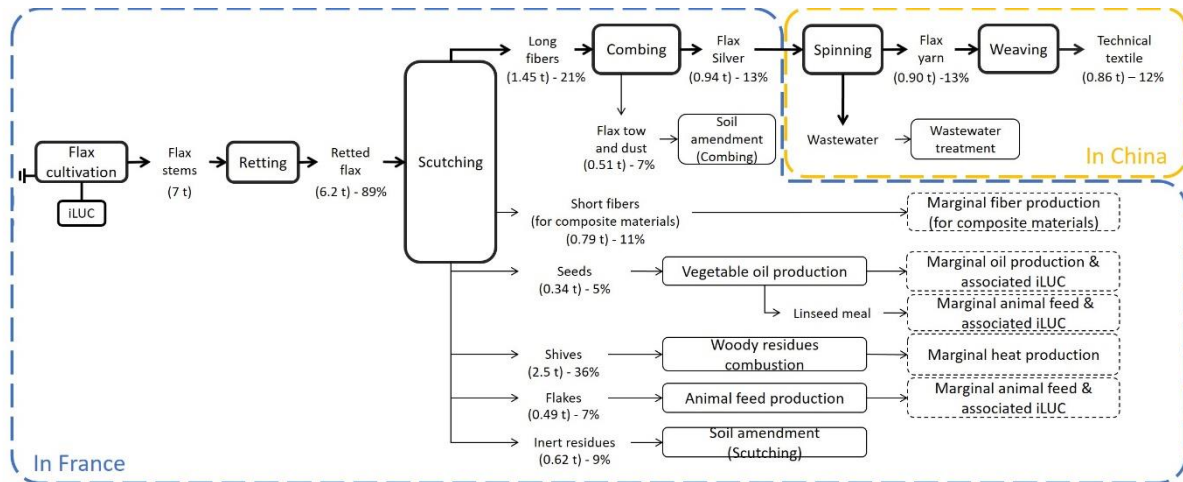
Flax cultivation

iLUC

Flax stems (7 t)

Retting

Retted flax (6.2 t) - 89%

Scutching

Long fibers (1.45 t) - 21%

Combing

Flax Silver (0.94 t) - 13%

Flax tow and dust (0.51 t) - 7%

Soil amendment (Combing)

Spinning

Flax yarn (0.90 t) -13%

Weaving

Technical textile (0.86 t) – 12%

Wastewater

Wastewater treatment

In China

Short fibers (for composite materials) (0.79 t) - 11%

Marginal fiber production (for composite materials)

Seeds (0.34 t) - 5%

Vegetable oil production

Marginal oil production & associated iLUC

Linseed meal

Marginal animal feed & associated iLUC

Shives (2.5 t) - 36%

Woody residues combustion

Marginal heat production

Flakes (0.49 t) - 7%

Animal feed production

Marginal animal feed & associated iLUC

Inert residues (0.62 t) - 9%

Soil amendment (Scutching)

In France